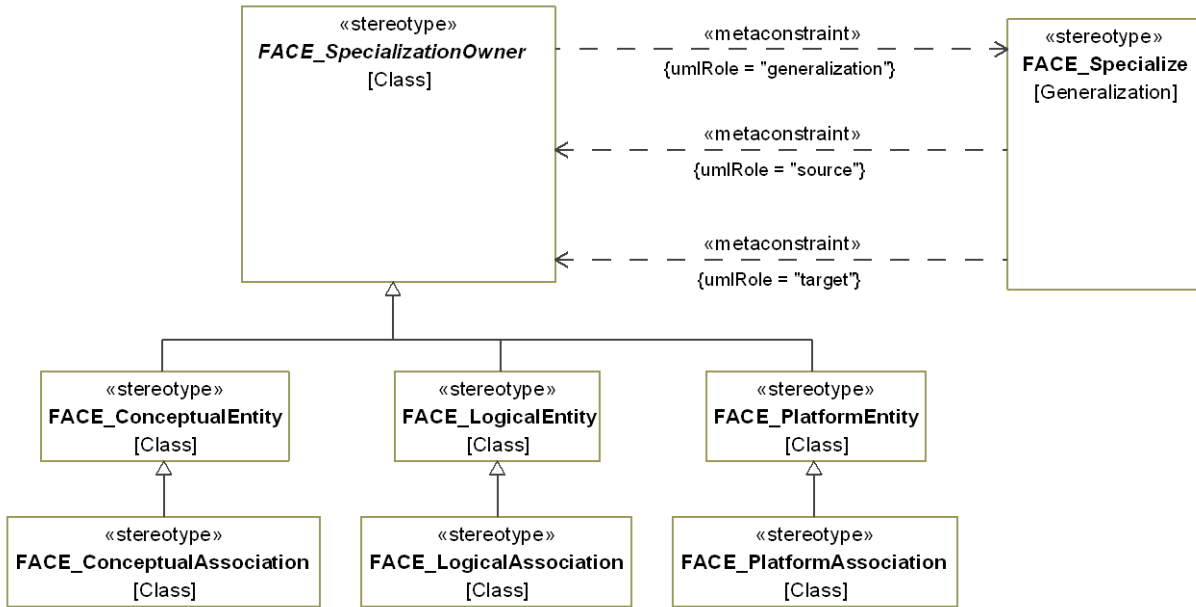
«stereotype»
FACE_SpecializationOwner
[Class]

«metaconstraint»
{umlRole = "generalization"}

«stereotype»
FACE_Specialize
[Generalization]

«metaconstraint»
{umlRole = "source"}

«metaconstraint»
{umlRole = "target"}

«stereotype»
FACE_ConceptualEntity
[Class]

«stereotype»
FACE_LogicalEntity
[Class]

«stereotype»
FACE_PlatformEntity
[Class]

«stereotype»
FACE_ConceptualAssociation
[Class]

«stereotype»
FACE_LogicalAssociation
[Class]

«stereotype»
FACE_PlatformAssociation
[Class]